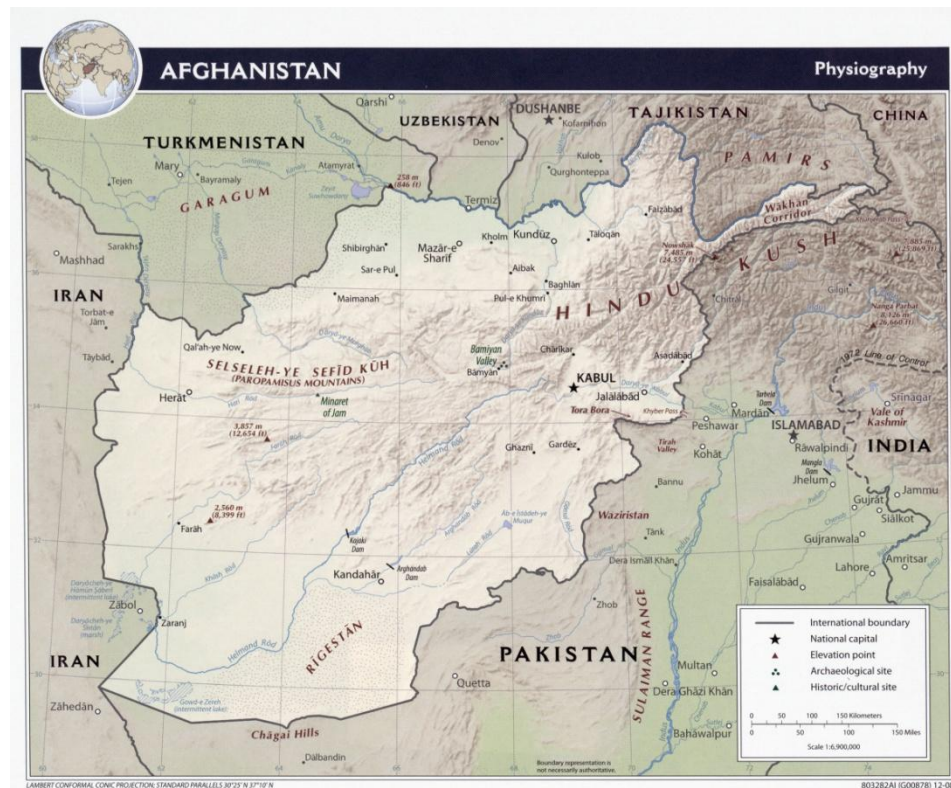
AFGHANISTAN

Physiography

UZBEKISTAN

DUSHANBE

TAJIKISTAN

CHINA

TURKMENISTAN

Qarshi

Kofarnihon

Denov

Kulob

Qurghonteppa

PAMIRS

Mary

Tejen

Bayramaly

Atamyrat

258 m (846 ft)

Termiz

Faizabad

GARAGUM

Wakhan Corridor

Kholm

Kunduz

Taloqan

Nowshak 7,485 m (24,557 ft)

Shibirghan

Mazar-e Sharif

Sarakhs

Mashhad

Sar-e Pul

Aibak

Baghlan

KUSH

IRAN

Maimanah

Pul-e Khumri

HINDU

Gilgit

Torbat-e Jam

Chitral

Nanga Parbat 8,126 m (26,660 ft)

Qal'ah-ye Now

Taybad

Bamiyan Valley

Charikar

Asadabad

1972 Line of Control

SELSELEH-YE SEFID KUH (PAROPAMISUS MOUNTAINS)

Bamyan

KABUL

Srinagar

Herat

Minaret of Jam

Jalalabad

Tora Bora

Khyber Pass

Mardan

Tarbela Dam

Vale of Kashmir

Peshawar

ISLAMABAD

3,857 m (12,654 ft)

Tirah Valley

Kohat

Rawalpindi

INDIA

Ghazni

Gardez

Mangla Dam

Jhelum

Jammu

Bannu

Gujrat

Sialkot

2,560 m (8,399 ft)

Waziristan

Farah

Tank

Gujranwala

Kajaki Dam

Arghandab Dam

Dera Ismail Khan

Kandahar

Lahore

Amritsar

Faisalabad

Zabol

Zhob

Zaranj

RIGESTAN

SULAIMAN RANGE

International boundary

National capital

Elevation point

Archaeological site

Historic/cultural site

IRAN

PAKISTAN

Multan

Quetta

Dera Ghazi Khan

Zahedan

Helmand Rod

Chagai Hills

Bahawalpur

0 50 100 150 Kilometers

0 50 100 150 Miles

Scale 1:6,900,000

Dalbandin

Boundary representation is not necessarily authoritative.

LAMBERT CONFORMAL CONIC PROJECTION, STANDARD PARALLELS 30°25' N 37°10' N

803282AI (G00878) 12-0